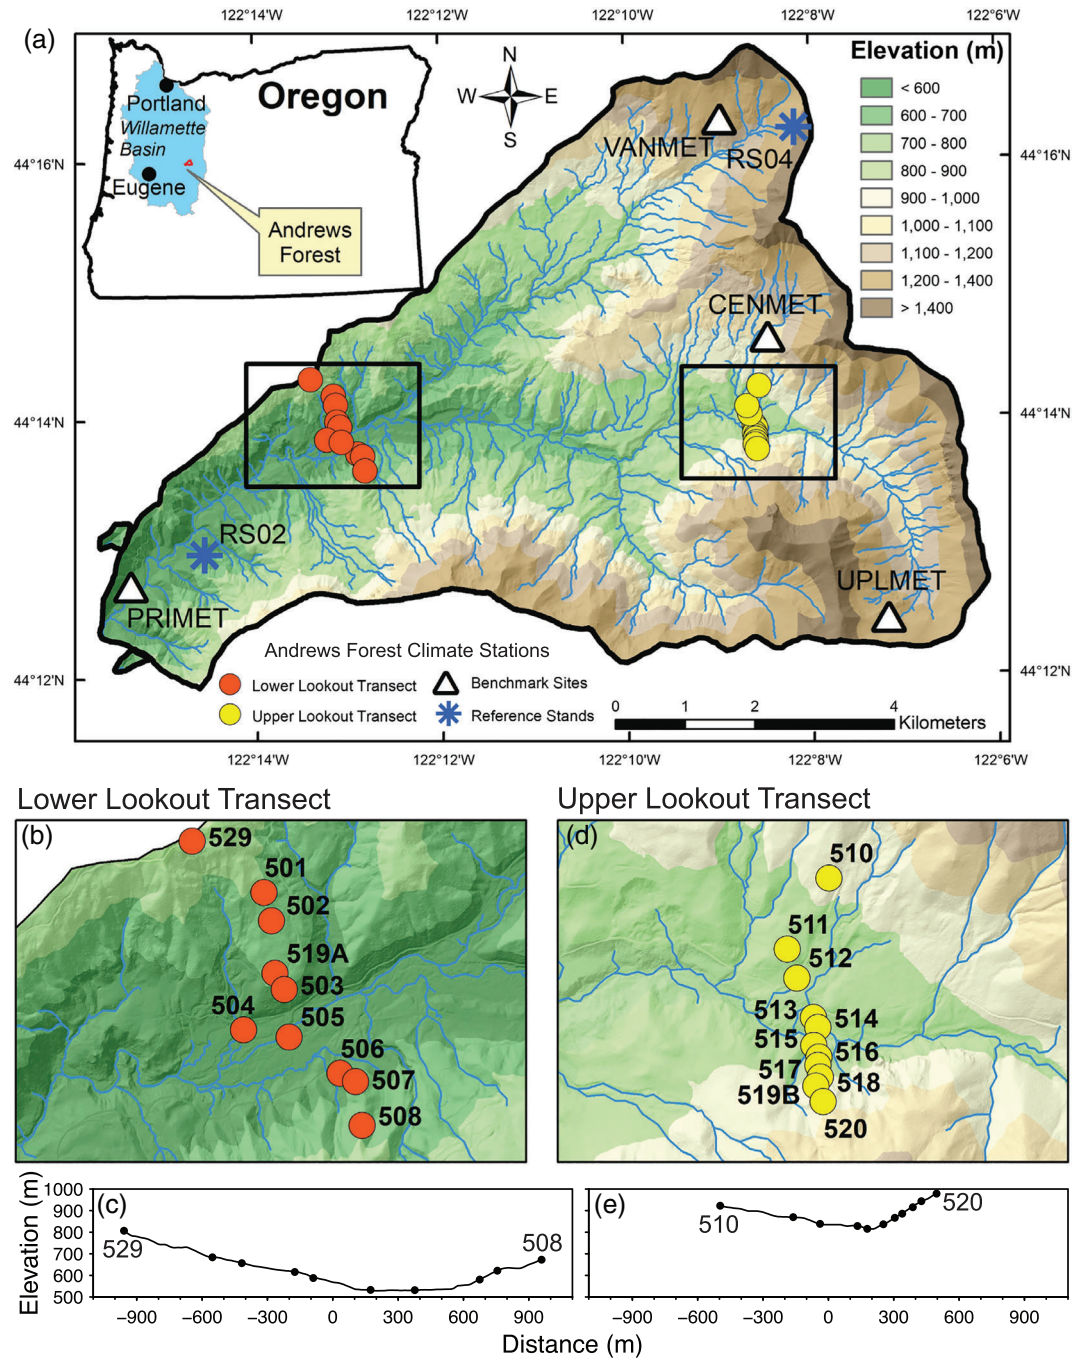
122°14'W 122°12'W 122°10'W 122°8'W 122°6'W

(a)

Oregon

Portland
Willamette
Basin
Eugene

Andrews
Forest

N
W E
S

Elevation (m)
< 600
600 - 700
700 - 800
800 - 900
900 - 1,000
1,000 - 1,100
1,100 - 1,200
1,200 - 1,400
> 1,400

44°16'N
44°14'N
44°12'N

VANMET
RS04
CENMET
RS02
PRIMET
UPLMET

Andrews Forest Climate Stations
Lower Lookout Transect
Upper Lookout Transect
Benchmark Sites
Reference Stands

0 1 2 4
Kilometers

122°14'W 122°12'W 122°10'W 122°8'W 122°6'W

Lower Lookout Transect
(b)
529
501
502
519A
503
504
505
506
507
508

Upper Lookout Transect
(d)
510
511
512
513
514
515
516
517
518
519B
520

(c)
Elevation (m)
1000
900
800
700
600
500
529
508

(e)
510
520

−900 −600 −300 0 300 600 900
−900 −600 −300 0 300 600 900
Distance (m)